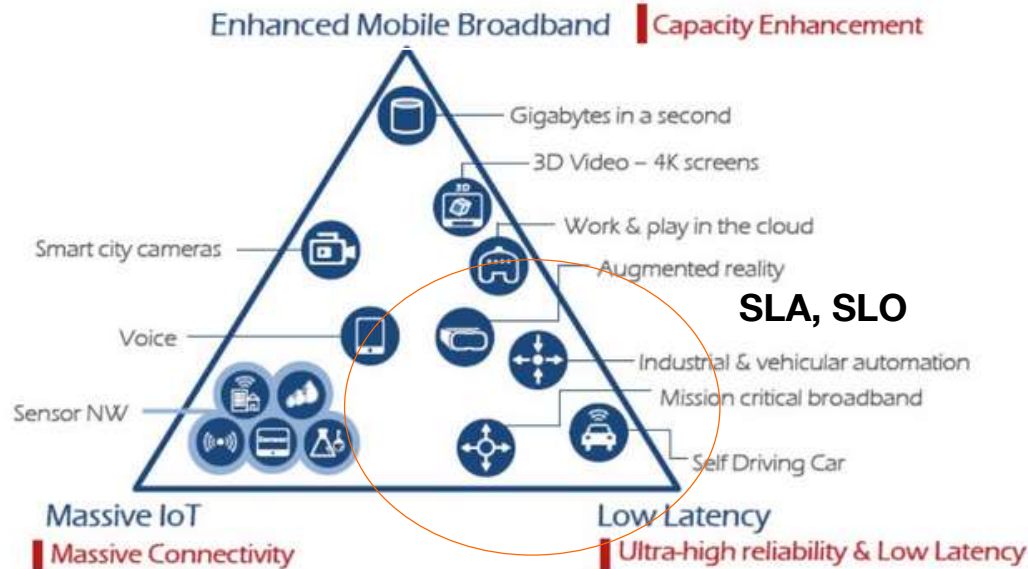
Enhanced Mobile Broadband
Capacity Enhancement

Gigabytes in a second
3D Video – 4K screens
3D
Work & play in the cloud
Smart city cameras
Augmented reality
SLA, SLO
Voice
Industrial & vehicular automation
Mission critical broadband
Sensor NW
Self Driving Car

Massive IoT
Massive Connectivity
Low Latency
Ultra-high reliability & Low Latency